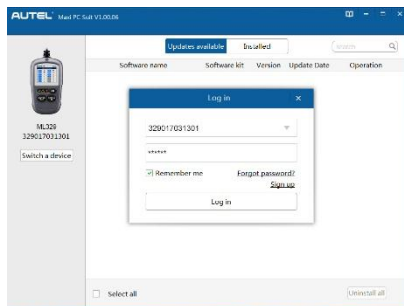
AUTEL Maxi PC Suit V1.00.06

Updates available
Installed
Search

Software name
Software kit
Version
Update Date
Operation

ML329
329017031301
Switch a device

Log in
×
329017031301
******
Remember me
Forgot password?
Sign up
Log in

Select all
Uninstall all